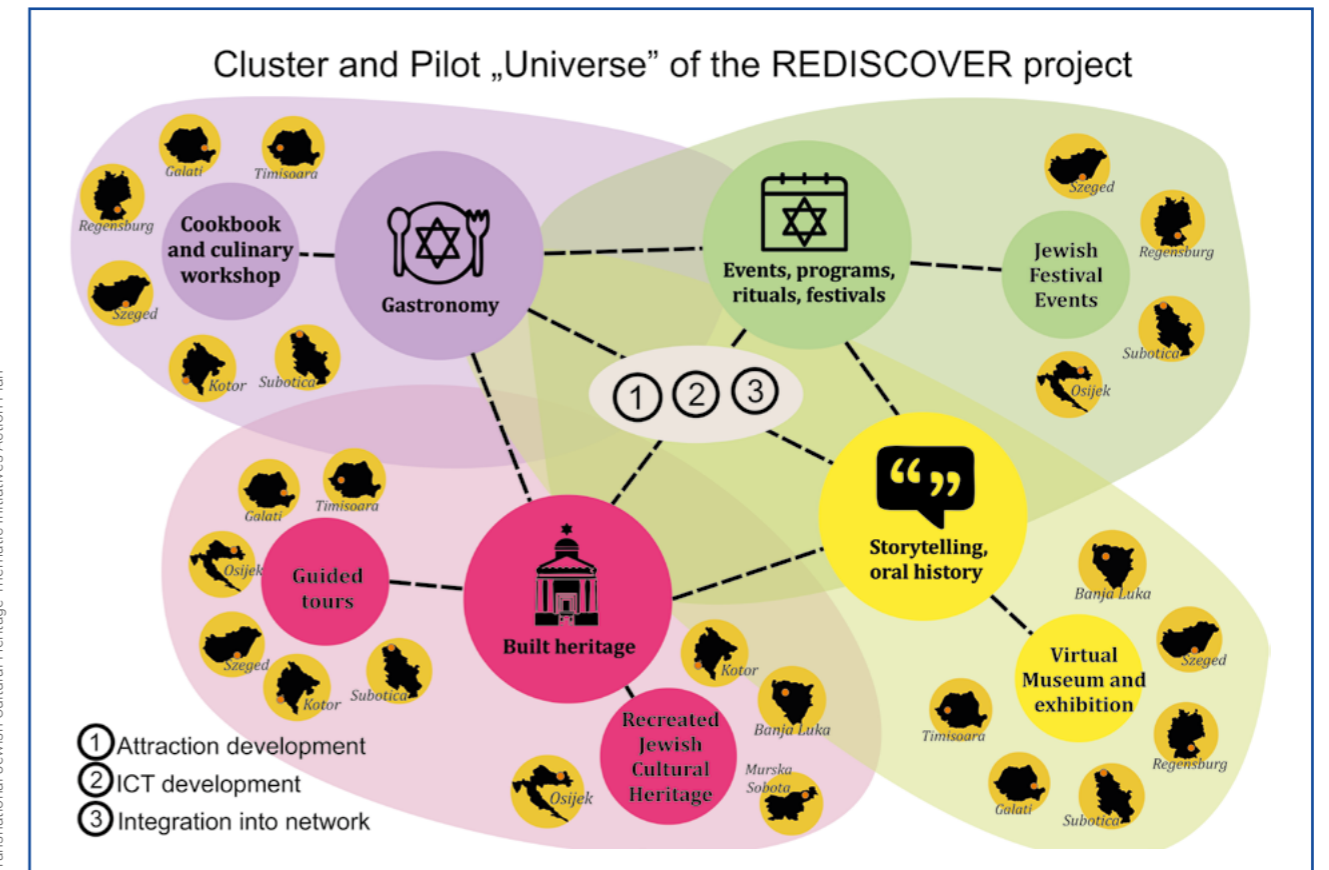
Cluster and Pilot „Universe" of the REDISCOVER project

Galati
Timisoara
Regensburg
Cookbook and culinary workshop
Szeged
Kotor
Subotica
Gastronomy

Events, programs, rituals, festivals

Szeged
Regensburg
Jewish Festival Events
Subotica
Osijek

1 2 3

Galati
Timisoara
Osijek
Guided tours
Szeged
Kotor
Subotica
Built heritage

Storytelling, oral history

Banja Luka
Szeged
Virtual Museum and exhibition
Timisoara
Regensburg
Galati
Subotica

Kotor
Banja Luka
Recreated Jewish Cultural Heritage
Murska Sobota
Osijek

1 Attraction development
2 ICT development
3 Integration into network

Transnational Jewish Cultural Heritage Thematic Initiatives Action Plan